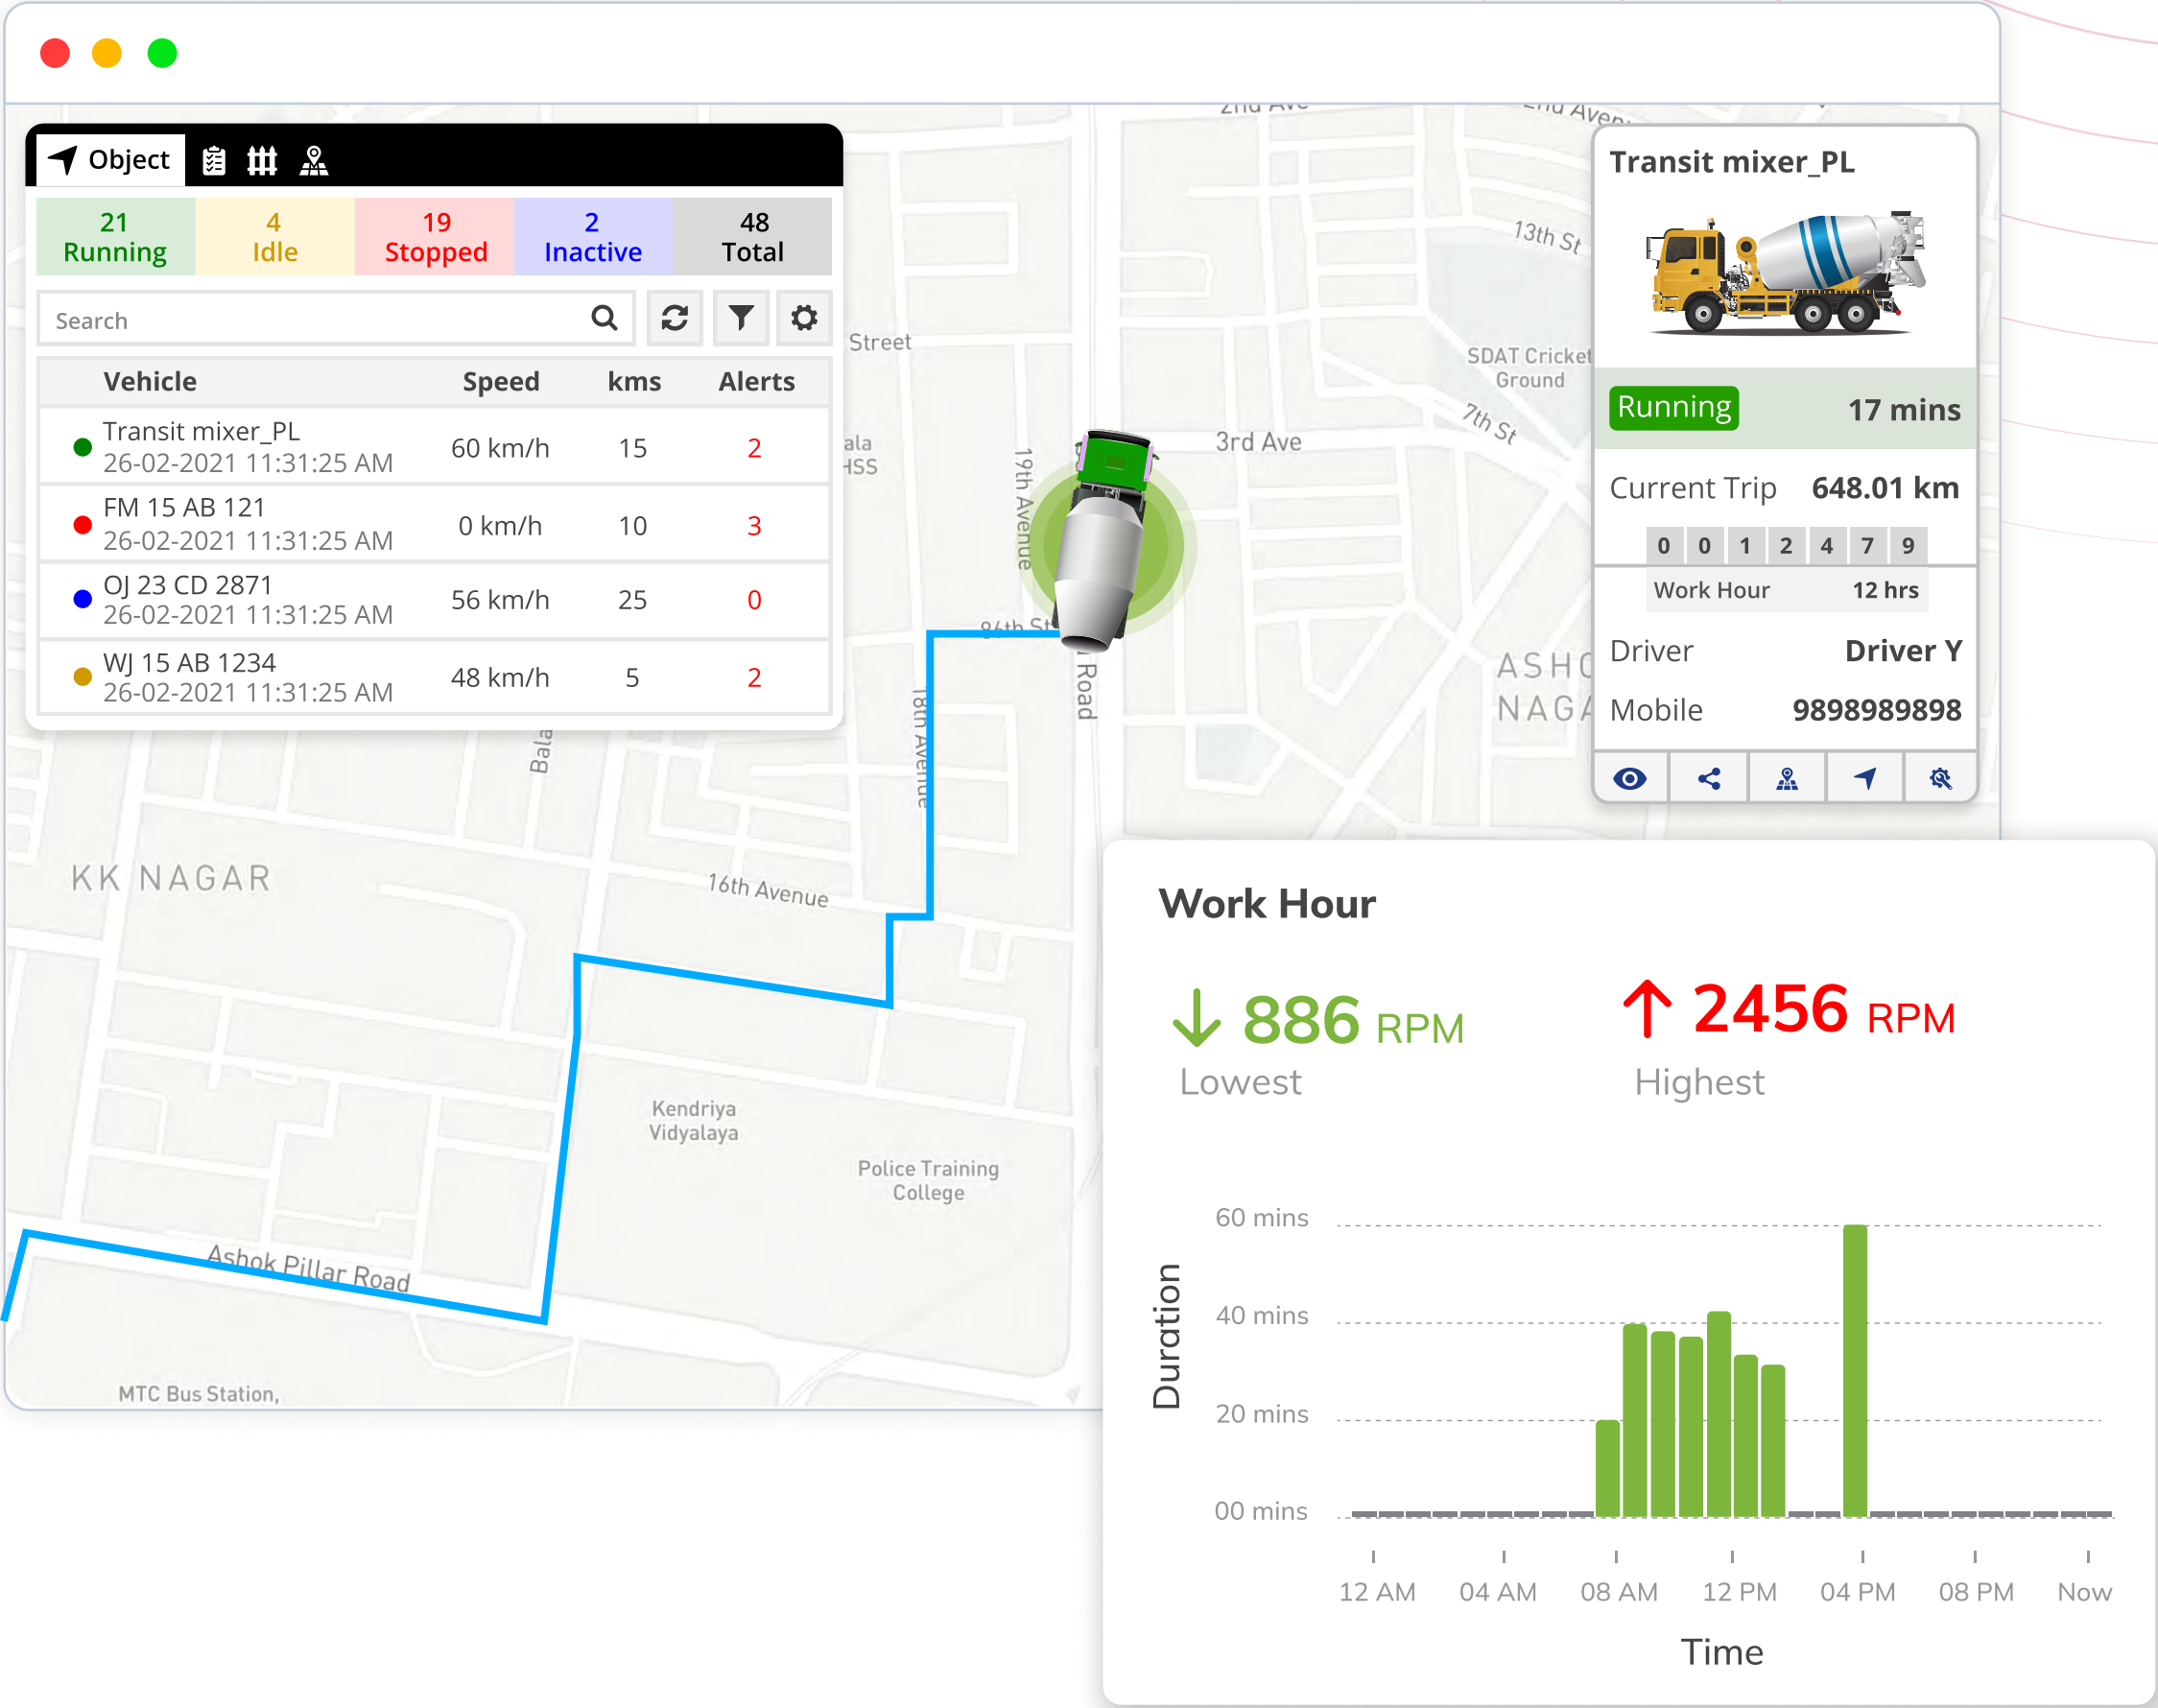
Object

| 21 Running | 4 Idle | 19 Stopped | 2 Inactive | 48 Total |
|---|---|---|---|---|

Search

| Vehicle | Speed | kms | Alerts |
|---|---|---|---|
| Transit mixer_PL 26-02-2021 11:31:25 AM | 60 km/h | 15 | 2 |
| FM 15 AB 121 26-02-2021 11:31:25 AM | 0 km/h | 10 | 3 |
| OJ 23 CD 2871 26-02-2021 11:31:25 AM | 56 km/h | 25 | 0 |
| WJ 15 AB 1234 26-02-2021 11:31:25 AM | 48 km/h | 5 | 2 |

2nd Ave
2nd Aven
13th St
Street
SDAT Cricket Ground
7th St
3rd Ave
ala HSS
19th Avenue
84th St
Road
18th Avenue
Bala
ASHO NAGA
KK NAGAR
16th Avenue
Kendriya Vidyalaya
Police Training College
Ashok Pillar Road
MTC Bus Station,

Transit mixer_PL
Running 17 mins
Current Trip 648.01 km
0 0 1 2 4 7 9
Work Hour 12 hrs
Driver Driver Y
Mobile 9898989898

Work Hour
886 RPM
Lowest
2456 RPM
Highest

60 mins
40 mins
20 mins
00 mins
Duration
12 AM 04 AM 08 AM 12 PM 04 PM 08 PM Now
Time